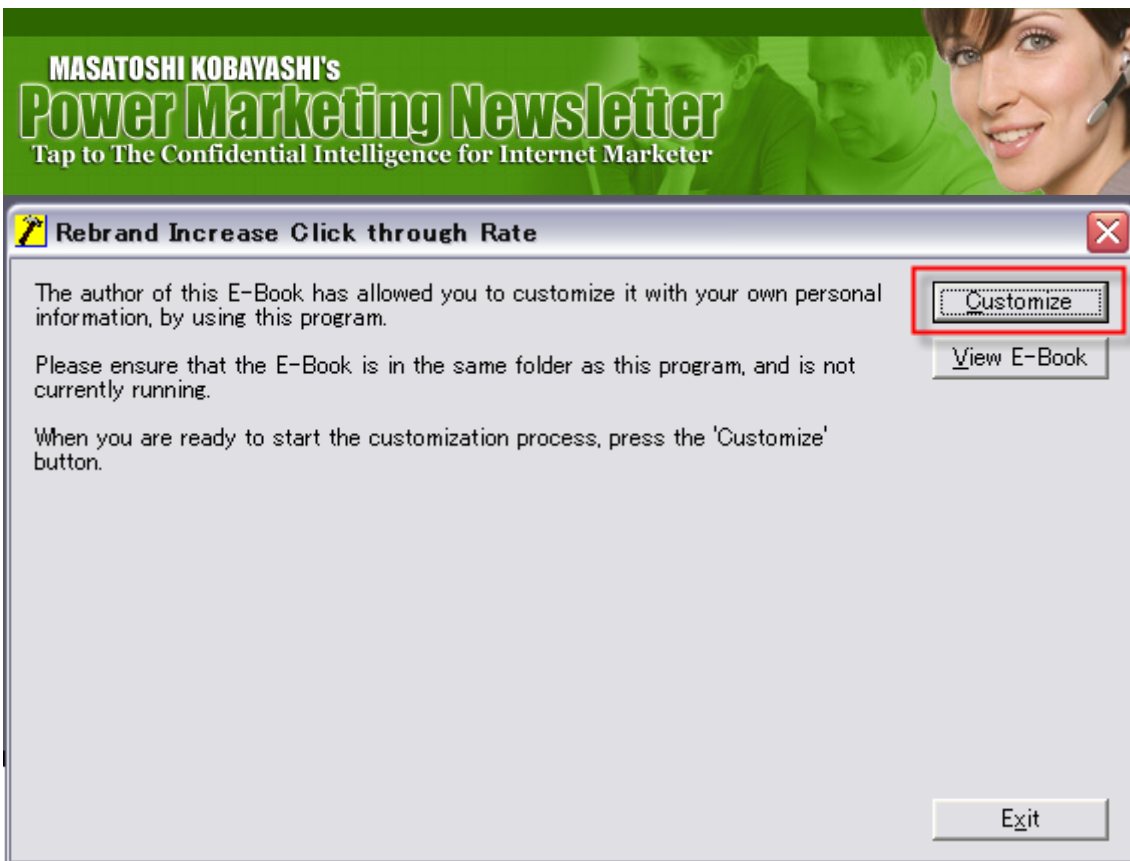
MASATOSHI KOBAYASHI's
Power Marketing Newsletter
Tap to The Confidential Intelligence for Internet Marketer

Rebrand Increase Click through Rate

The author of this E-Book has allowed you to customize it with your own personal information, by using this program.

Please ensure that the E-Book is in the same folder as this program, and is not currently running.

When you are ready to start the customization process, press the 'Customize' button.

Customize

View E-Book

Exit